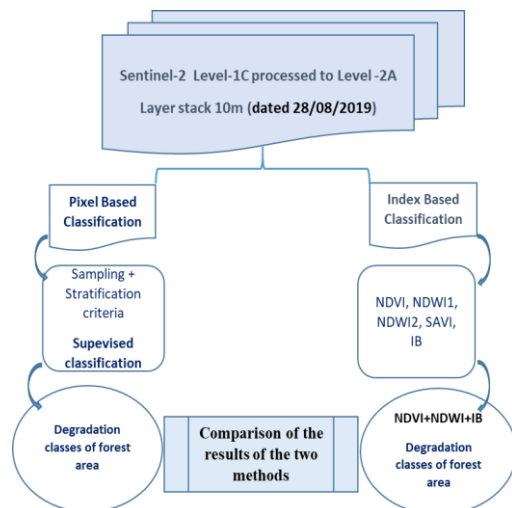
Sentinel-2 Level-1C processed to Level -2A

Layer stack 10m (dated 28/08/2019)

Pixel Based Classification

Index Based Classification

Sampling + Stratification criteria

Supevised classification

NDVI, NDWI1, NDWI2, SAVI, IB

Degradation classes of forest area

Comparison of the results of the two methods

NDVI+NDWI+IB

Degradation classes of forest area